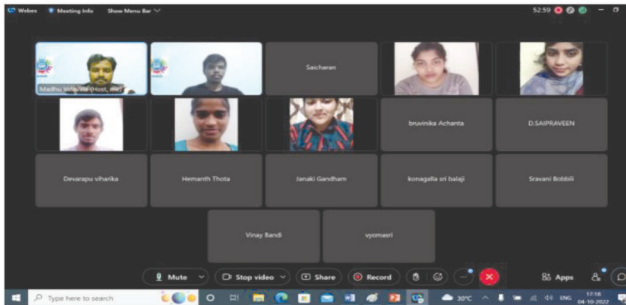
Webex Meeting Info Show Menu Bar

52:59

Madhu Malineni (Host, me)

Saicharan

bruvnika Achanta

D.SAIPRAVEEN

Devarapu viharika

Hemanth Thota

Janaki Gandham

konagalla sri balaji

Sravani Bobbili

Vinay Bandi

vyomasri

Mute

Stop video

Share

Record

Apps

Type here to search

30°C

ENG

17:18
04-10-2022